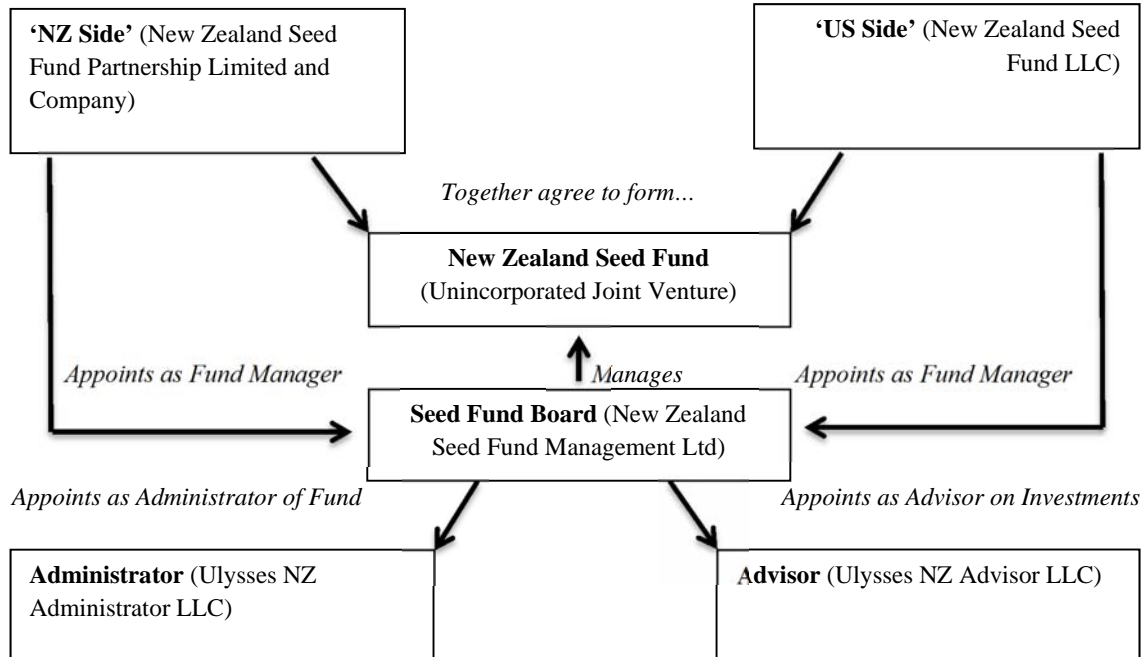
**'NZ Side'** (New Zealand Seed Fund Partnership Limited and Company)

**'US Side'** (New Zealand Seed Fund LLC)

*Together agree to form...*

**New Zealand Seed Fund** (Unincorporated Joint Venture)

*Appoints as Fund Manager*

*Manages*

*Appoints as Fund Manager*

**Seed Fund Board** (New Zealand Seed Fund Management Ltd)

*Appoints as Administrator of Fund*

*Appoints as Advisor on Investments*

**Administrator** (Ulysses NZ Administrator LLC)

**Advisor** (Ulysses NZ Advisor LLC)